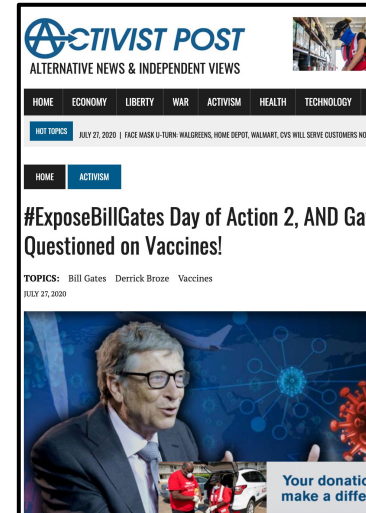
ACTIVIST POST
ALTERNATIVE NEWS & INDEPENDENT VIEWS

HOME ECONOMY LIBERTY WAR ACTIVISM HEALTH TECHNOLOGY

HOT TOPICS JULY 27, 2020 | FACE MASK U-TURN: WALGREENS, HOME DEPOT, WALMART, CVS WILL SERVE CUSTOMERS NO

HOME ACTIVISM

#ExposeBillGates Day of Action 2, AND Ga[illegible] Questioned on Vaccines!

TOPICS: Bill Gates Derrick Broze Vaccines

JULY 27, 2020

Your donatio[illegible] make a diffe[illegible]